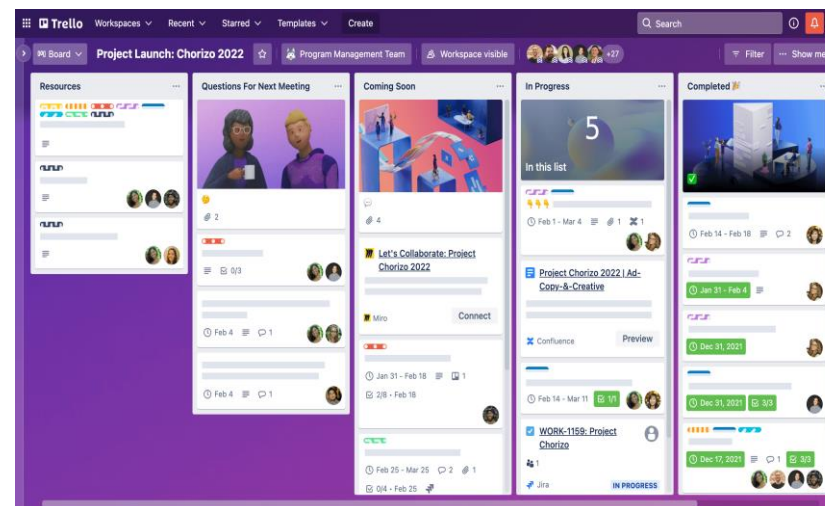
Trello Workspaces Recent Starred Templates Create
Search

Board Project Launch: Chorizo 2022 Program Management Team Workspace visible +27 Filter Show me

Resources

Questions For Next Meeting
2
0/3
Feb 4 1
Feb 4 1

Coming Soon
4
Let's Collaborate: Project Chorizo 2022
Miro Connect
Jan 31 - Feb 18 1
2/8 - Feb 18
Feb 25 - Mar 25 2 1
0/4 - Feb 25

In Progress
5
In this list
Feb 1 - Mar 4 1 1
Project Chorizo 2022 | Ad-Copy-&-Creative
Confluence Preview
Feb 14 - Mar 11 1/1
WORK-1159: Project Chorizo
1
Jira IN PROGRESS

Completed
Feb 14 - Feb 18 2
Jan 31 - Feb 4
Dec 31, 2021
Dec 31, 2021 3/3
Dec 17, 2021 1 3/3